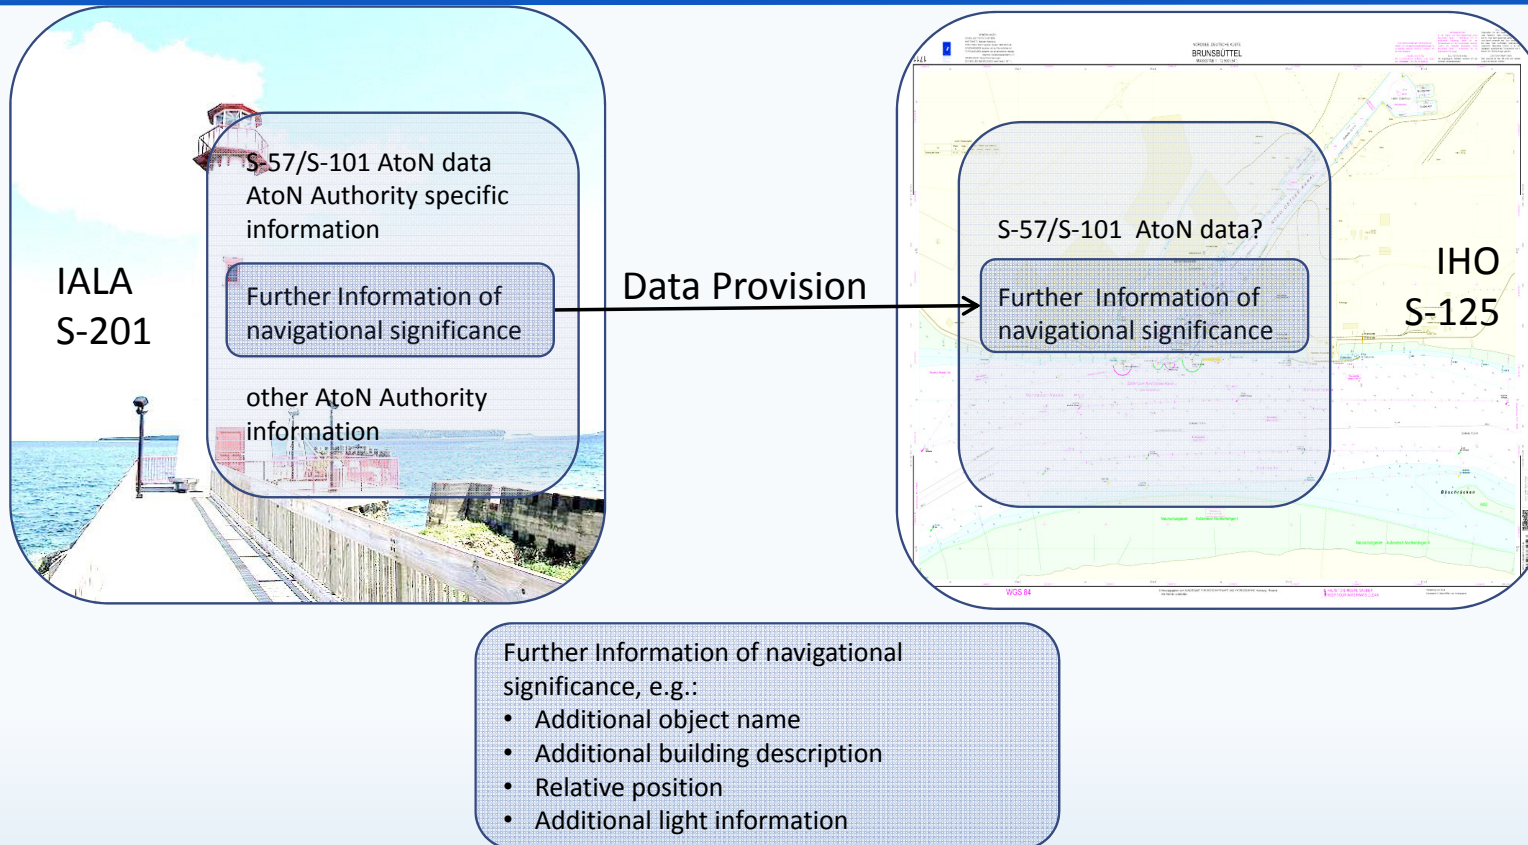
IALA
S-201

S-57/S-101 AtoN data
AtoN Authority specific information

Further Information of navigational significance

other AtoN Authority information

Data Provision

BRUNSBÜTTEL

S-57/S-101 AtoN data?

Further Information of navigational significance

IHO
S-125

WGS 84

Further Information of navigational significance, e.g.:
• Additional object name
• Additional building description
• Relative position
• Additional light information